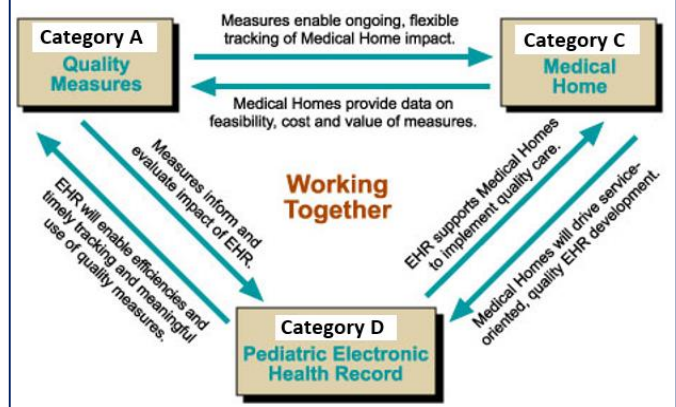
Category A
Quality Measures

Measures enable ongoing, flexible tracking of Medical Home impact.

Category C
Medical Home

Medical Homes provide data on feasibility, cost and value of measures.

Measures inform and evaluate impact of EHR.

EHR will enable efficiencies and timely tracking and meaningful use of quality measures.

Working Together

EHR supports Medical Homes to implement quality care.

Medical Homes will drive service-oriented, quality EHR development.

Category D
Pediatric Electronic Health Record